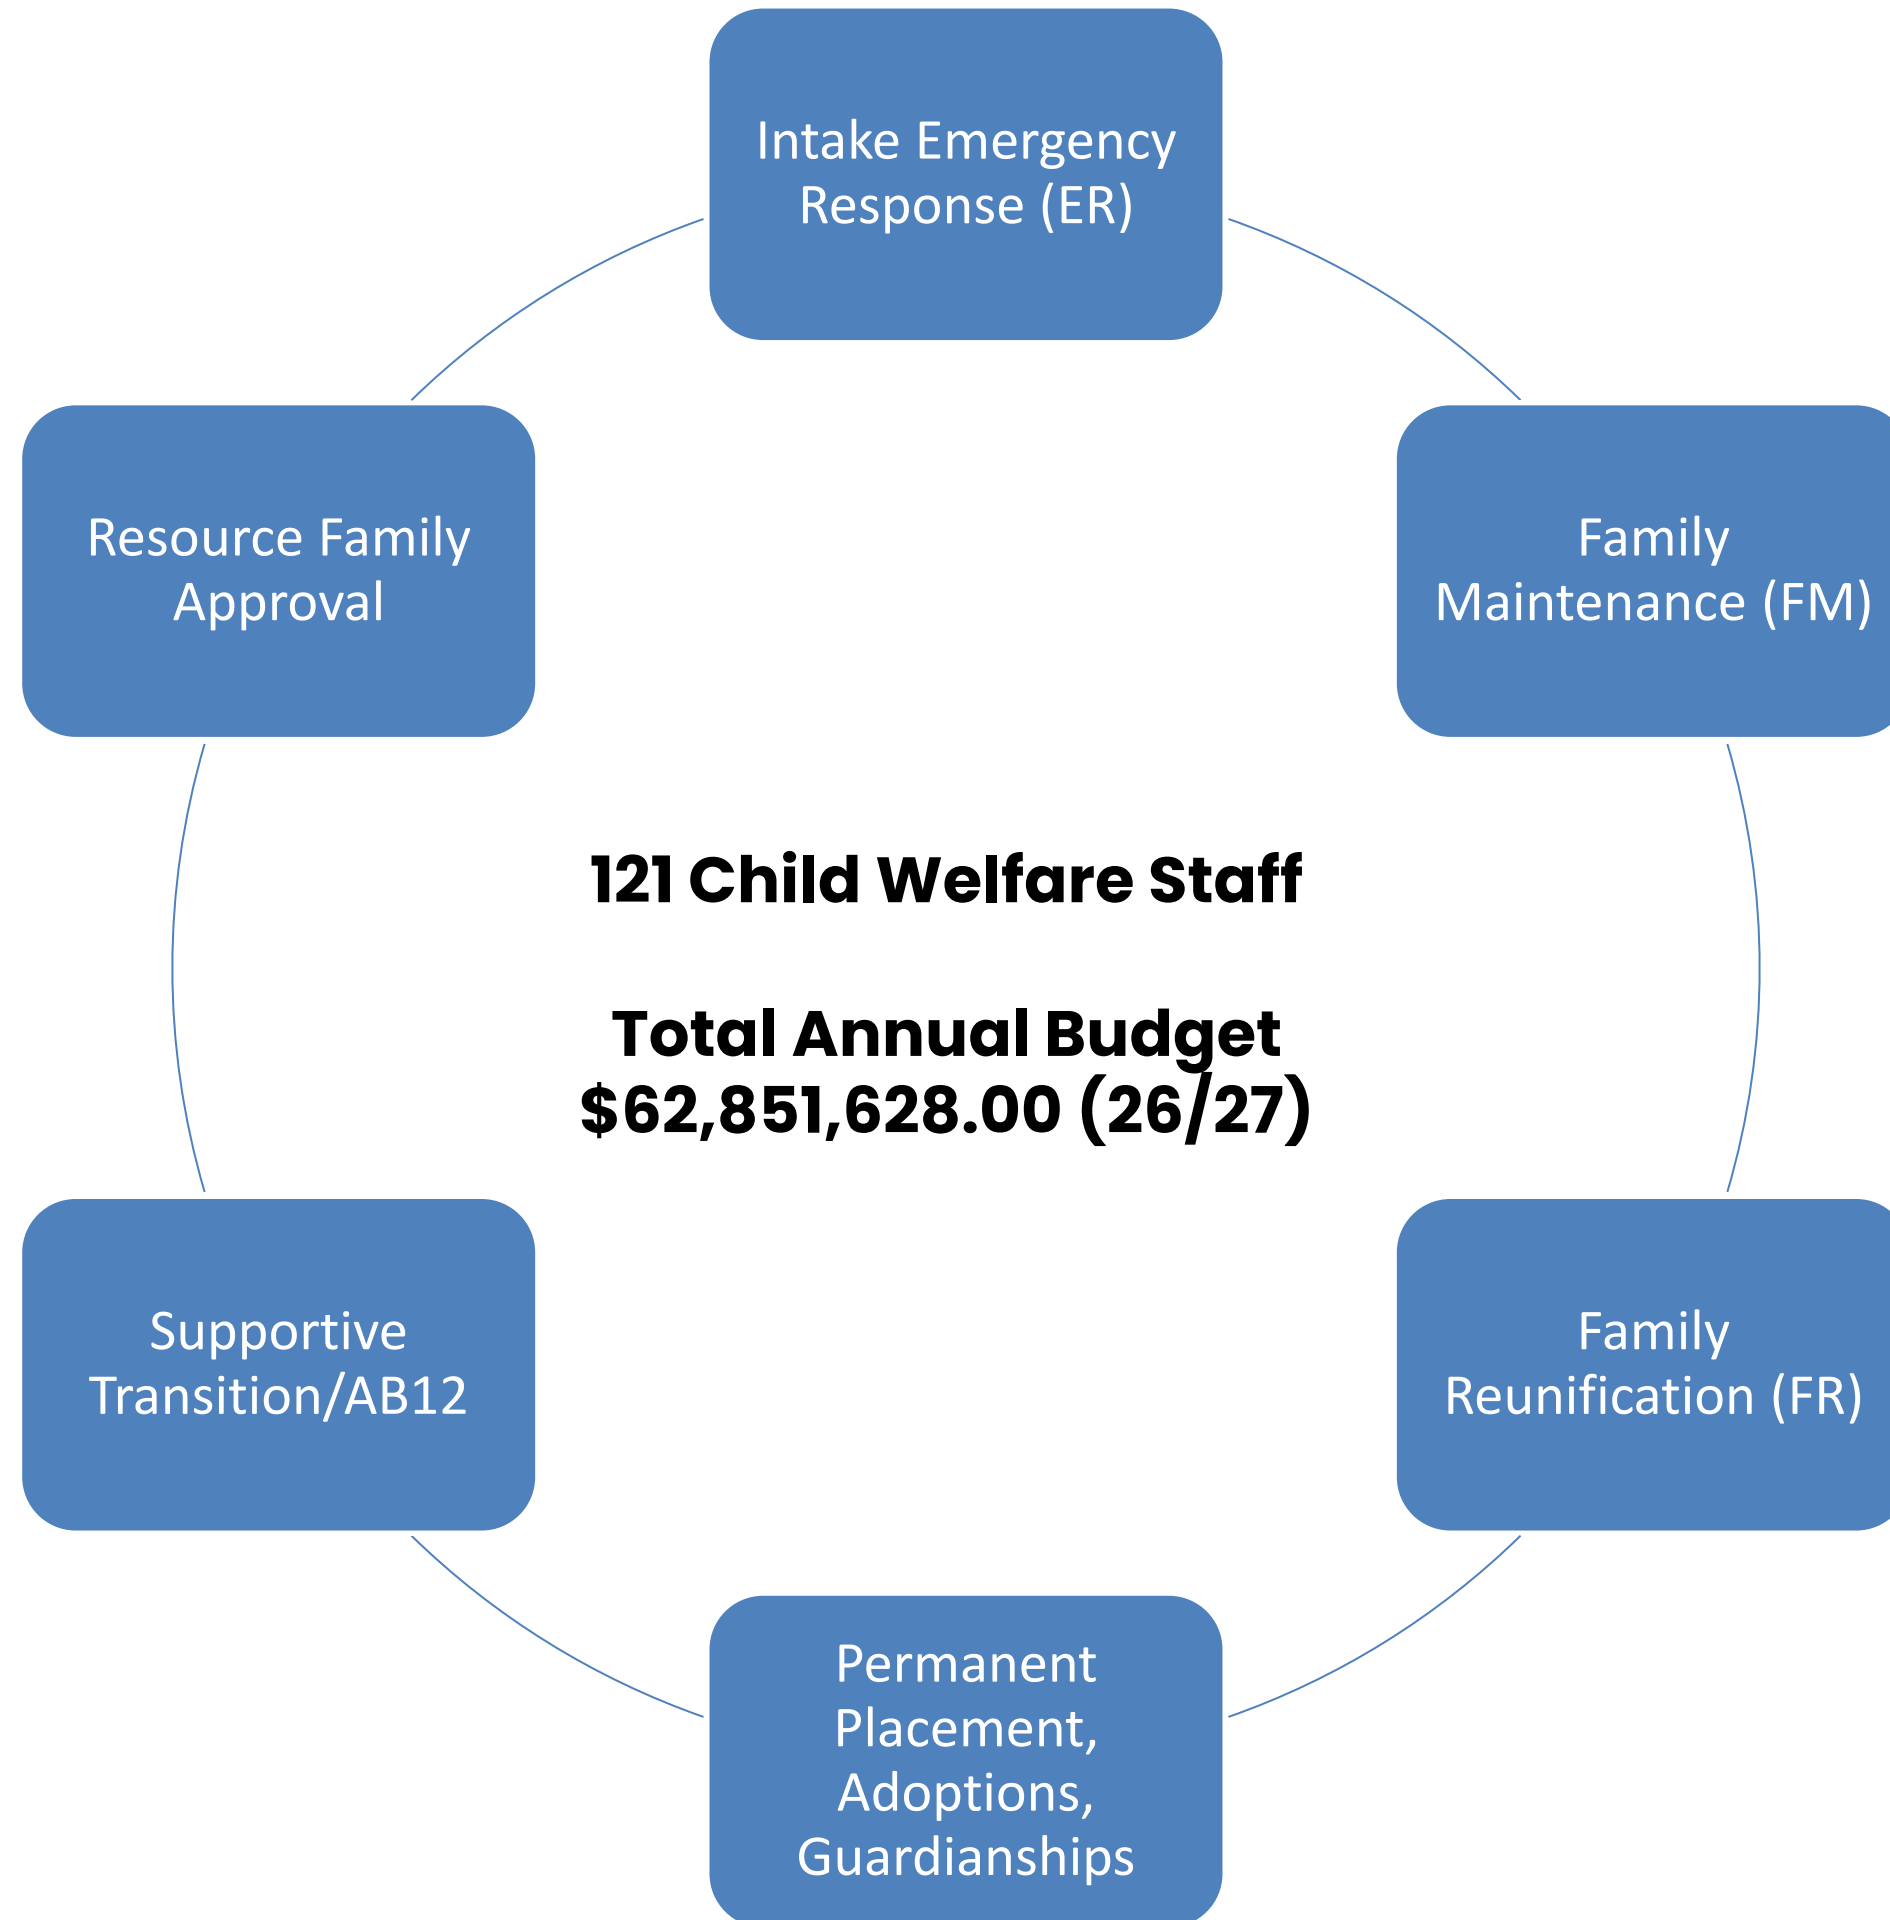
Intake Emergency Response (ER)

Family Maintenance (FM)

Family Reunification (FR)

Permanent Placement, Adoptions, Guardianships

Supportive Transition/AB12

Resource Family Approval

121 Child Welfare Staff

Total Annual Budget $62,851,628.00 (26/27)